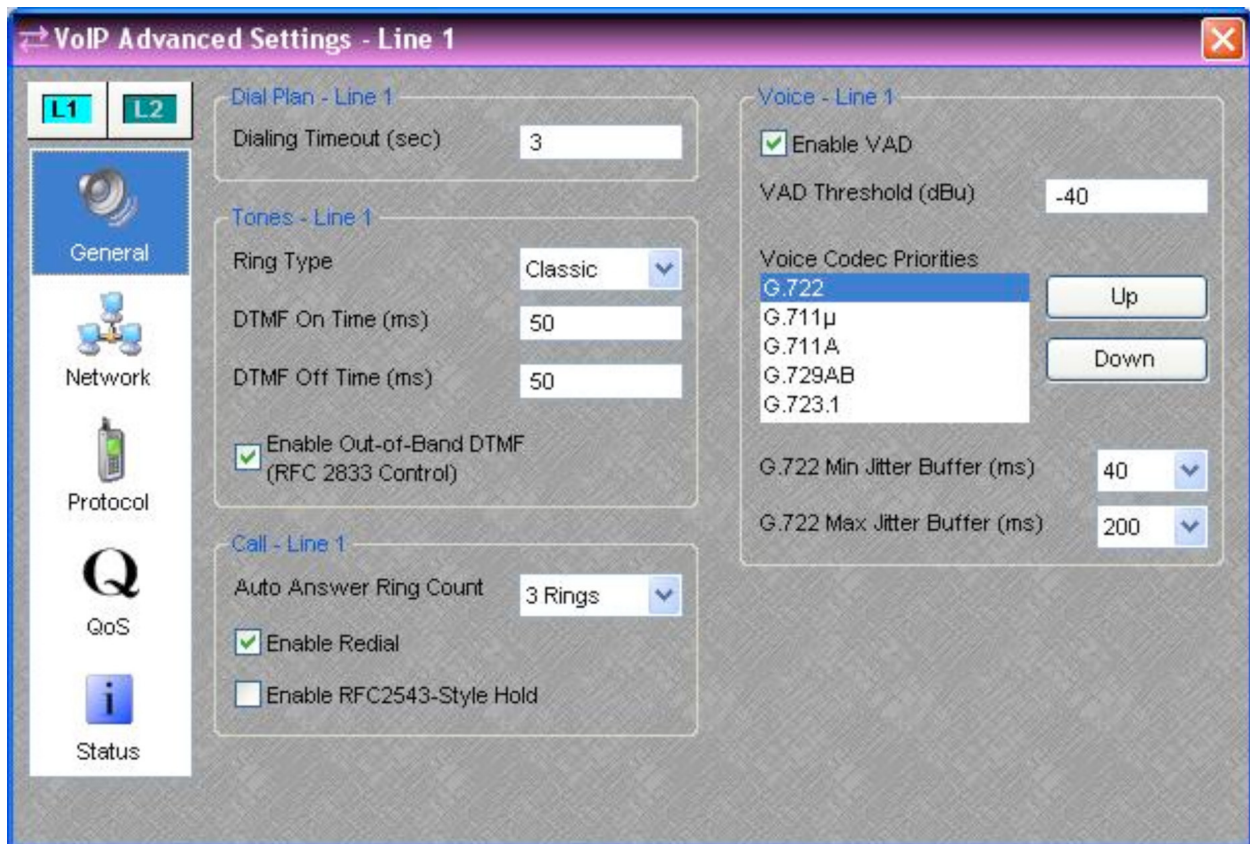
VoIP Advanced Settings - Line 1

L1 L2

General

Network

Protocol

Q

QoS

i

Status

Dial Plan - Line 1

Dialing Timeout (sec) 3

Tones - Line 1

Ring Type Classic

DTMF On Time (ms) 50

DTMF Off Time (ms) 50

Enable Out-of-Band DTMF (RFC 2833 Control)

Call - Line 1

Auto Answer Ring Count 3 Rings

Enable Redial

Enable RFC2543-Style Hold

Voice - Line 1

Enable VAD

VAD Threshold (dBu) -40

Voice Codec Priorities

G.722
G.711µ
G.711A
G.729AB
G.723.1

Up

Down

G.722 Min Jitter Buffer (ms) 40

G.722 Max Jitter Buffer (ms) 200